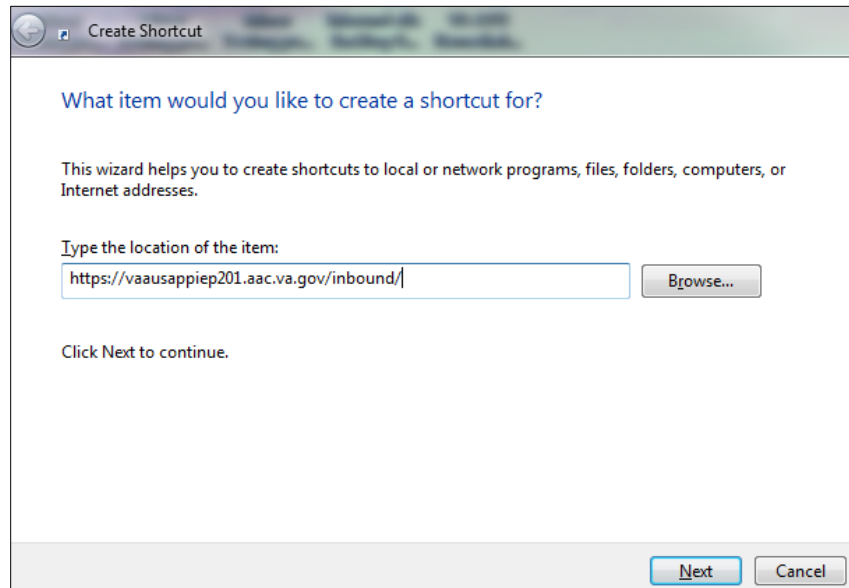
Create Shortcut

What item would you like to create a shortcut for?

This wizard helps you to create shortcuts to local or network programs, files, folders, computers, or Internet addresses.

Type the location of the item:

https://vaausappiep201.aac.va.gov/inbound/

Browse...

Click Next to continue.

Next

Cancel